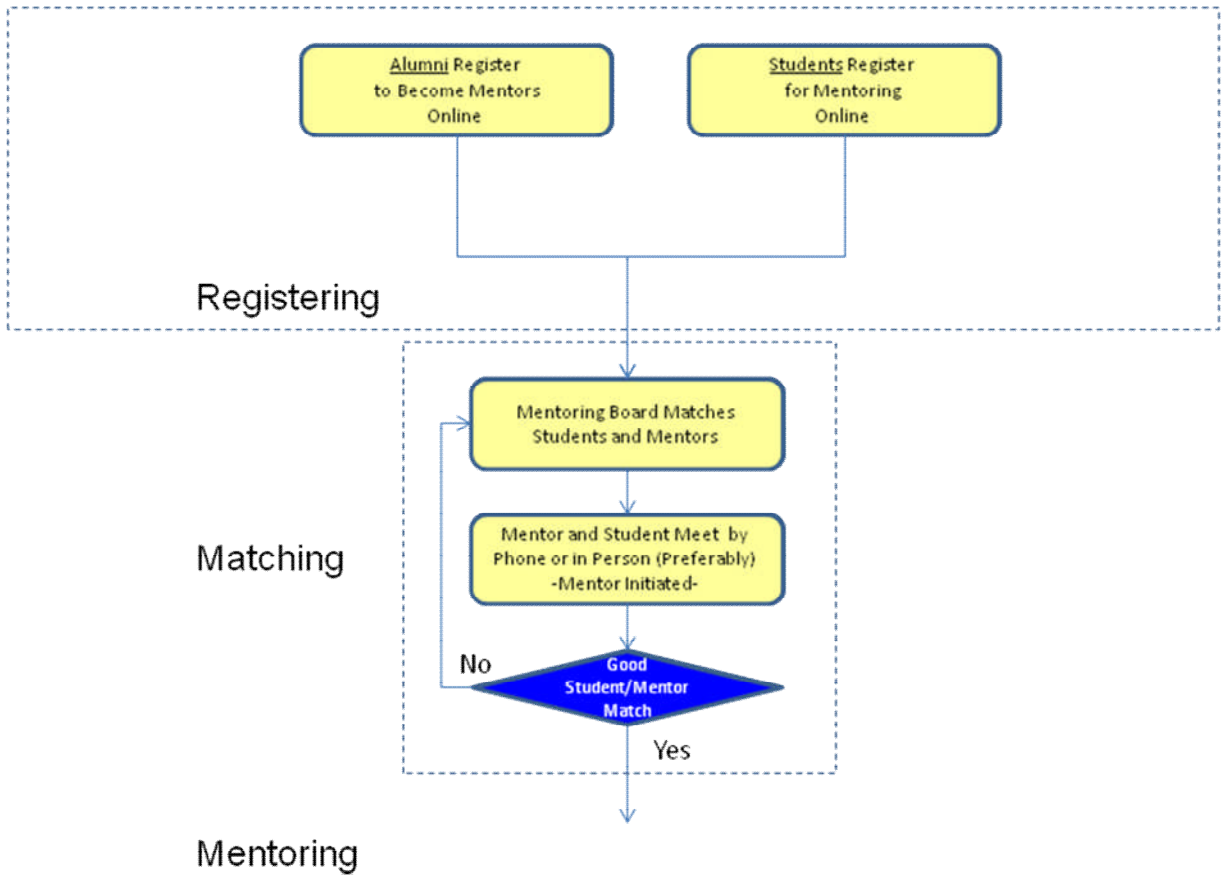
Alumni Register to Become Mentors Online

Students Register for Mentoring Online

Registering

Mentoring Board Matches Students and Mentors

Mentor and Student Meet by Phone or in Person (Preferably) -Mentor Initiated-

Matching

No

Good Student/Mentor Match

Yes

Mentoring